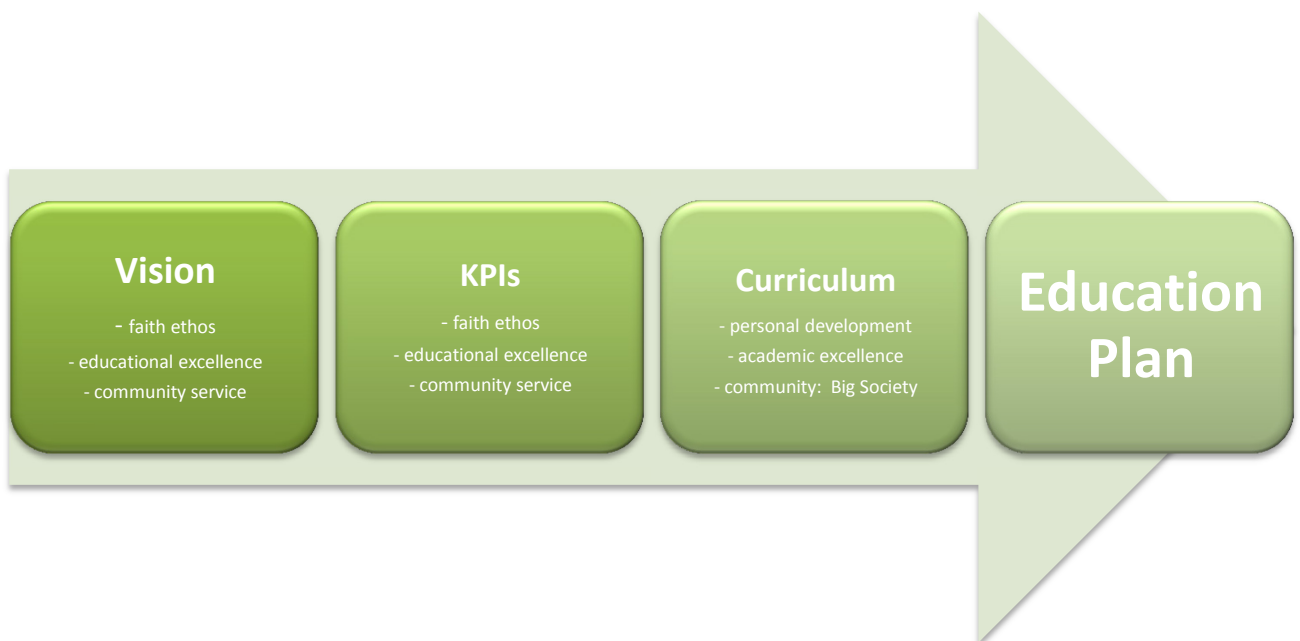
Vision

- faith ethos
- educational excellence
- community service

KPIs

- faith ethos
- educational excellence
- community service

Curriculum

- personal development
- academic excellence
- community: Big Society

Education Plan